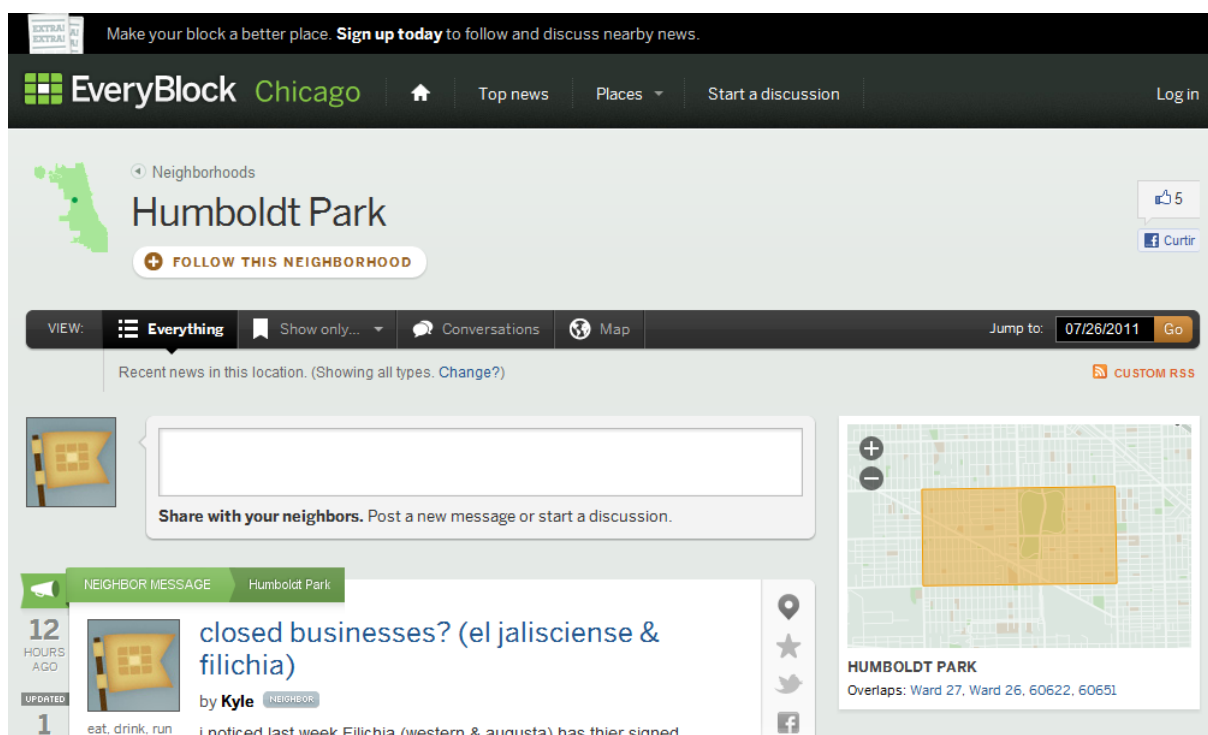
EXTRA! EXTRA!

Make your block a better place. **Sign up today** to follow and discuss nearby news.

EveryBlock Chicago

Top news

Places

Start a discussion

Log in

Neighborhoods

Humboldt Park

FOLLOW THIS NEIGHBORHOOD

5

Curtir

VIEW:

Everything

Show only...

Conversations

Map

Jump to:

07/26/2011

Go

Recent news in this location. (Showing all types. Change?)

CUSTOM RSS

**Share with your neighbors.** Post a new message or start a discussion.

HUMBOLDT PARK

Overlaps: Ward 27, Ward 26, 60622, 60651

NEIGHBOR MESSAGE

Humboldt Park

12 HOURS AGO

UPDATED

1

closed businesses? (el jalisciense & filichia)

by Kyle NEIGHBOR

eat, drink, run

i noticed last week Filichia (western & augusta) has thier signed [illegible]